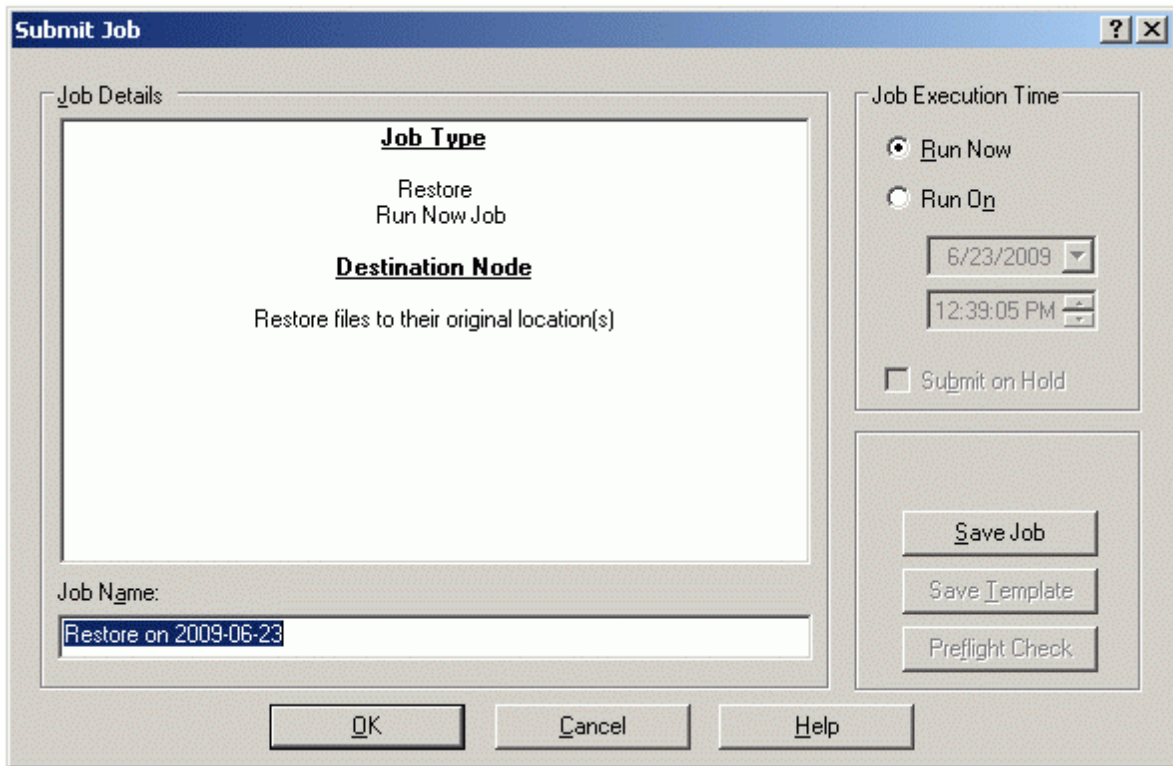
Submit Job

?

X

Job Details

Job Type

Restore
Run Now Job

Destination Node

Restore files to their original location(s)

Job Name:

Restore on 2009-06-23

Job Execution Time

Run Now

Run On

6/23/2009

12:39:05 PM

Submit on Hold

Save Job

Save Template

Preflight Check

OK

Cancel

Help